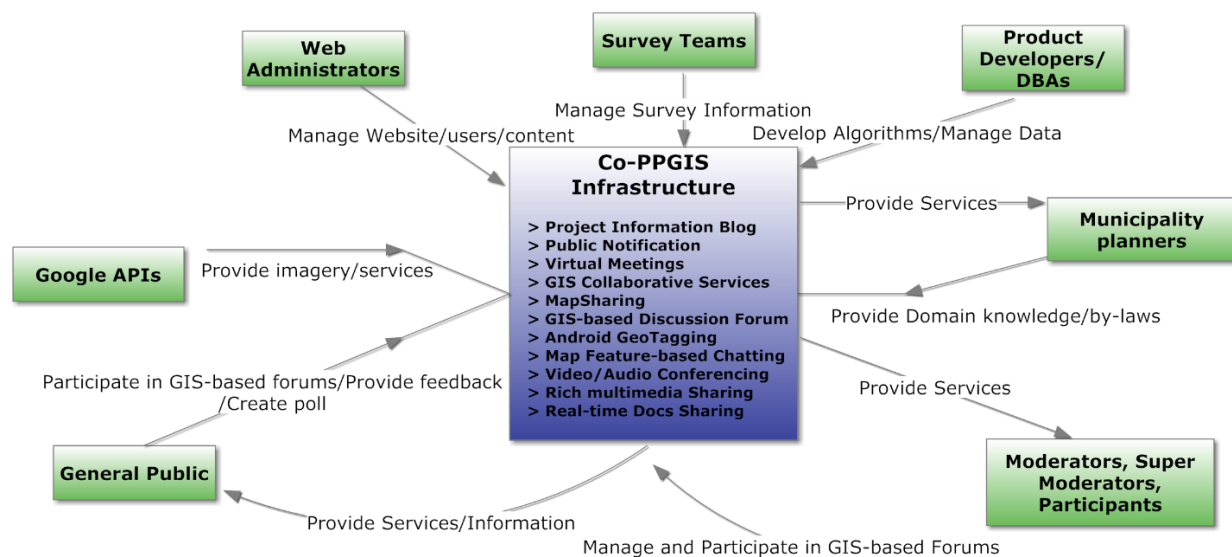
Web Administrators

Survey Teams

Product Developers/ DBAs

Manage Survey Information

Manage Website/users/content

Develop Algorithms/Manage Data

Co-PPGIS Infrastructure

> Project Information Blog
> Public Notification
> Virtual Meetings
> GIS Collaborative Services
> MapSharing
> GIS-based Discussion Forum
> Android GeoTagging
> Map Feature-based Chatting
> Video/Audio Conferencing
> Rich multimedia Sharing
> Real-time Docs Sharing

Provide Services

Municipality planners

Google APIs

Provide imagery/services

Provide Domain knowledge/by-laws

Participate in GIS-based forums/Provide feedback /Create poll

Provide Services

General Public

Moderators, Super Moderators, Participants

Provide Services/Information

Manage and Participate in GIS-based Forums